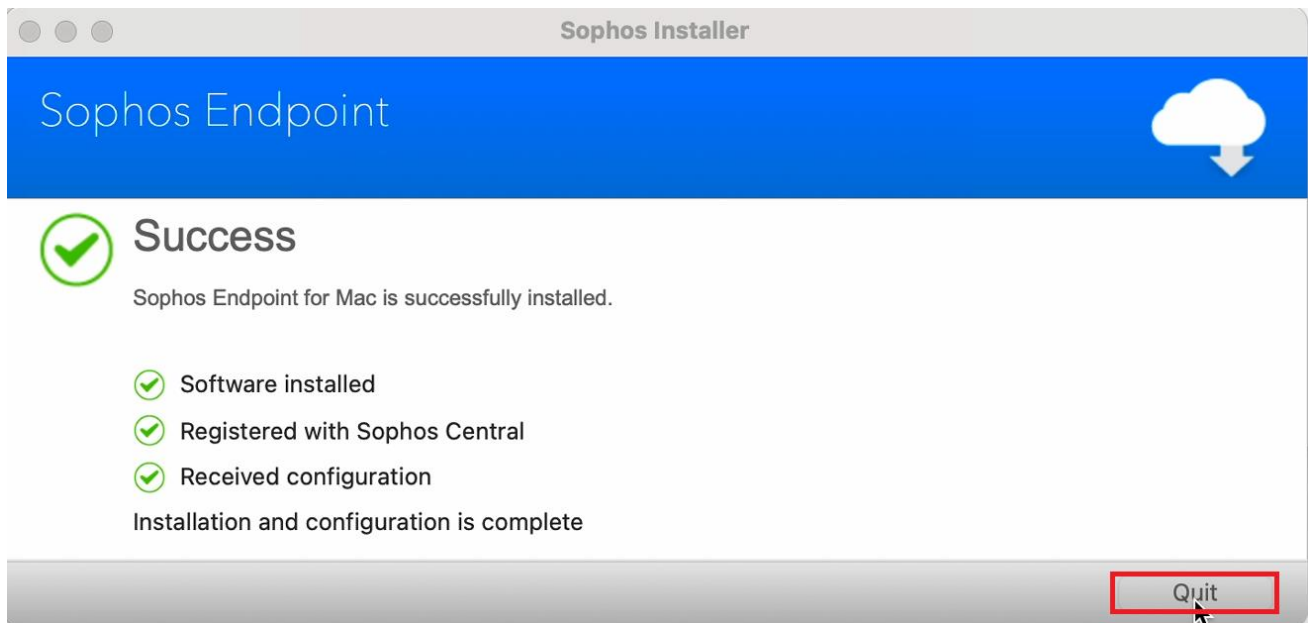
Sophos Installer

Sophos Endpoint

Success

Sophos Endpoint for Mac is successfully installed.

Software installed

Registered with Sophos Central

Received configuration

Installation and configuration is complete

Quit